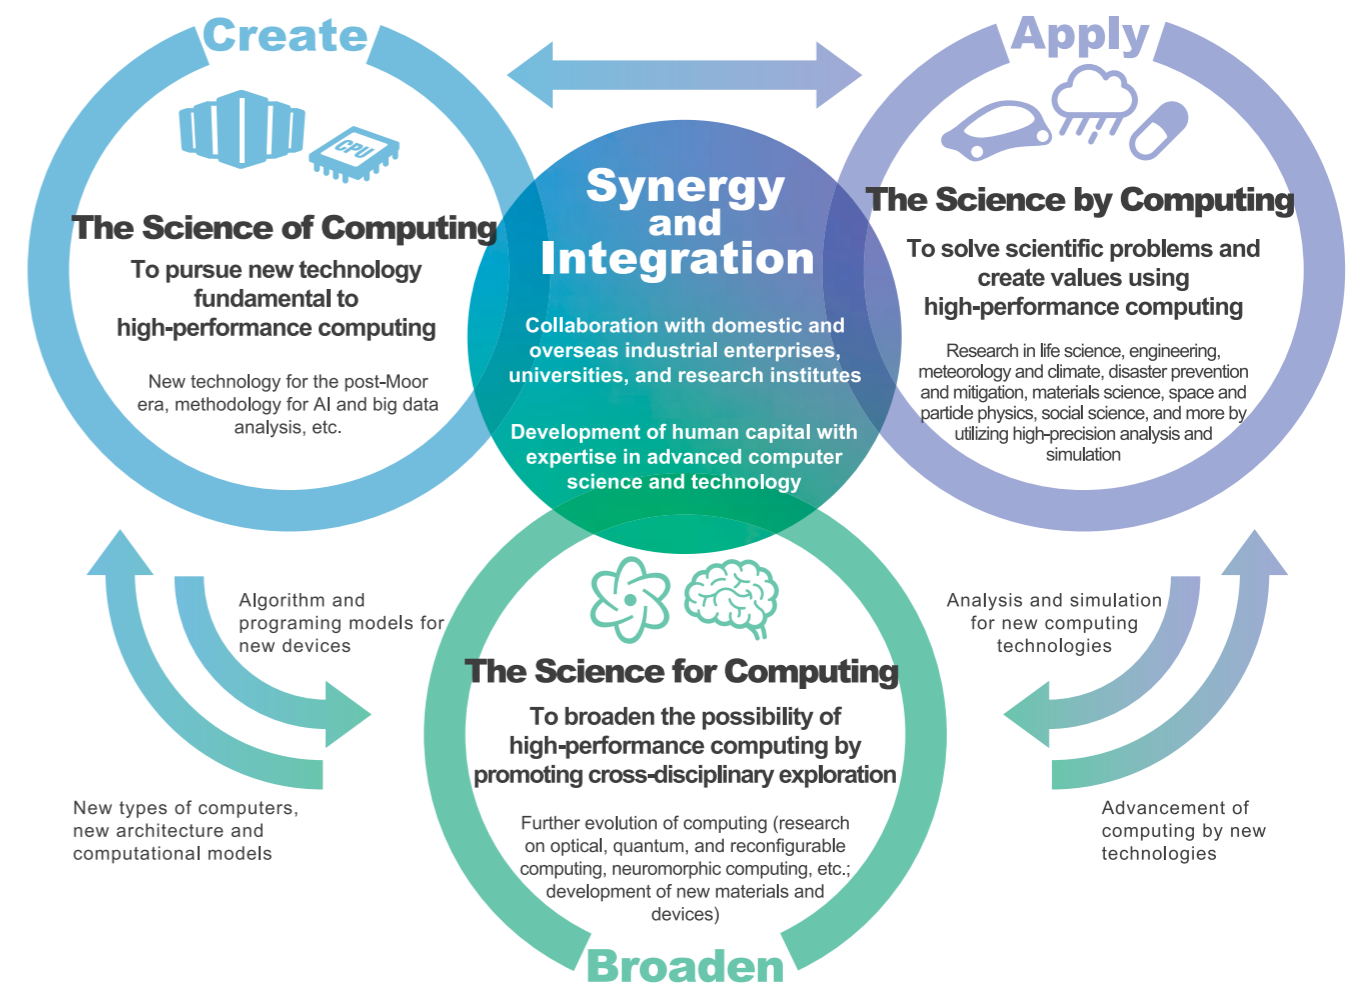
Create

CPU

The Science of Computing

To pursue new technology fundamental to high-performance computing

New technology for the post-Moor era, methodology for AI and big data analysis, etc.

Synergy and Integration

Collaboration with domestic and overseas industrial enterprises, universities, and research institutes

Development of human capital with expertise in advanced computer science and technology

Apply

The Science by Computing

To solve scientific problems and create values using high-performance computing

Research in life science, engineering, meteorology and climate, disaster prevention and mitigation, materials science, space and particle physics, social science, and more by utilizing high-precision analysis and simulation

Algorithm and programing models for new devices

Analysis and simulation for new computing technologies

The Science for Computing

To broaden the possibility of high-performance computing by promoting cross-disciplinary exploration

Further evolution of computing (research on optical, quantum, and reconfigurable computing, neuromorphic computing, etc.; development of new materials and devices)

New types of computers, new architecture and computational models

Advancement of computing by new technologies

Broaden